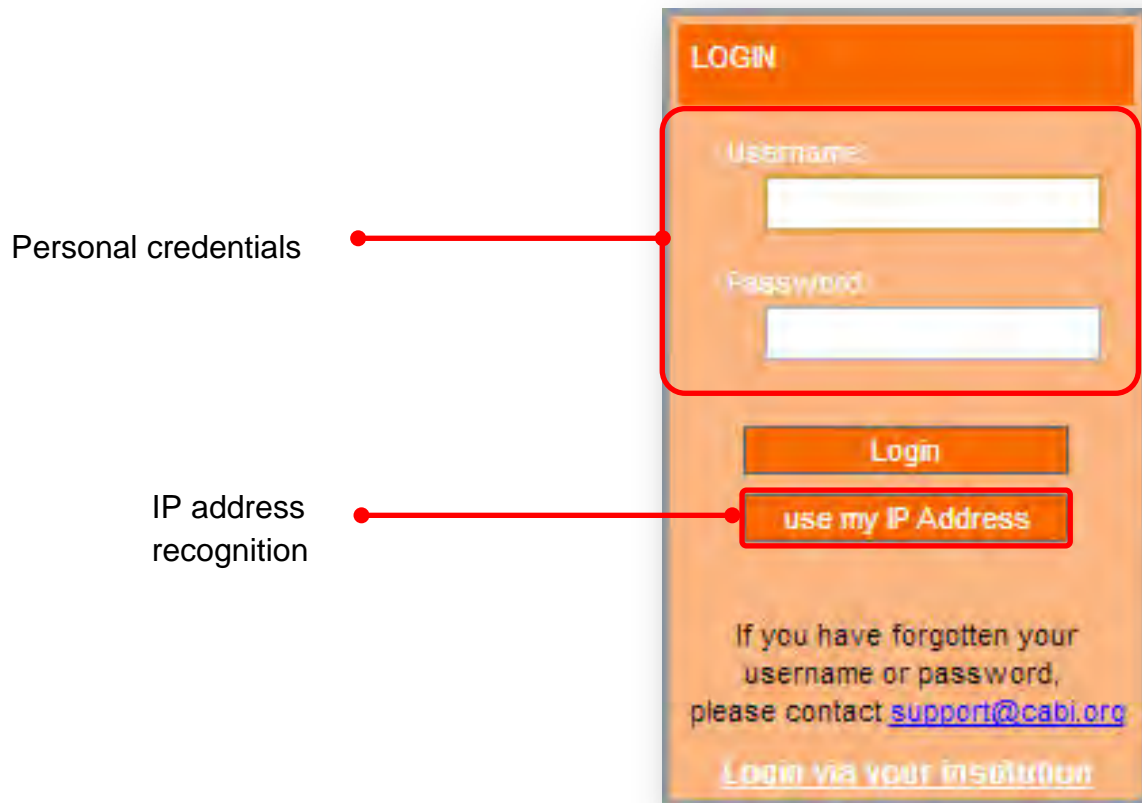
LOGIN

Personal credentials

Username:

Password:

Login

IP address recognition

use my IP Address

If you have forgotten your username or password, please contact support@cabi.org

Login via your institution